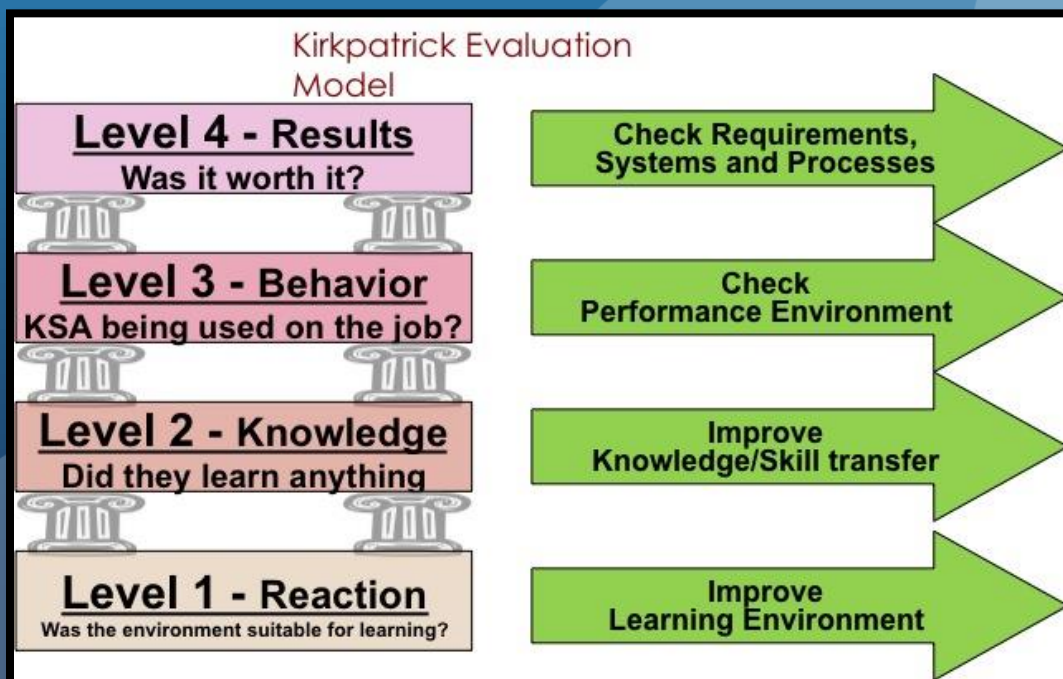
Kirkpatrick Evaluation Model

Level 4 - Results
Was it worth it?

Check Requirements, Systems and Processes

Level 3 - Behavior
KSA being used on the job?

Check Performance Environment

Level 2 - Knowledge
Did they learn anything

Improve Knowledge/Skill transfer

Level 1 - Reaction
Was the environment suitable for learning?

Improve Learning Environment